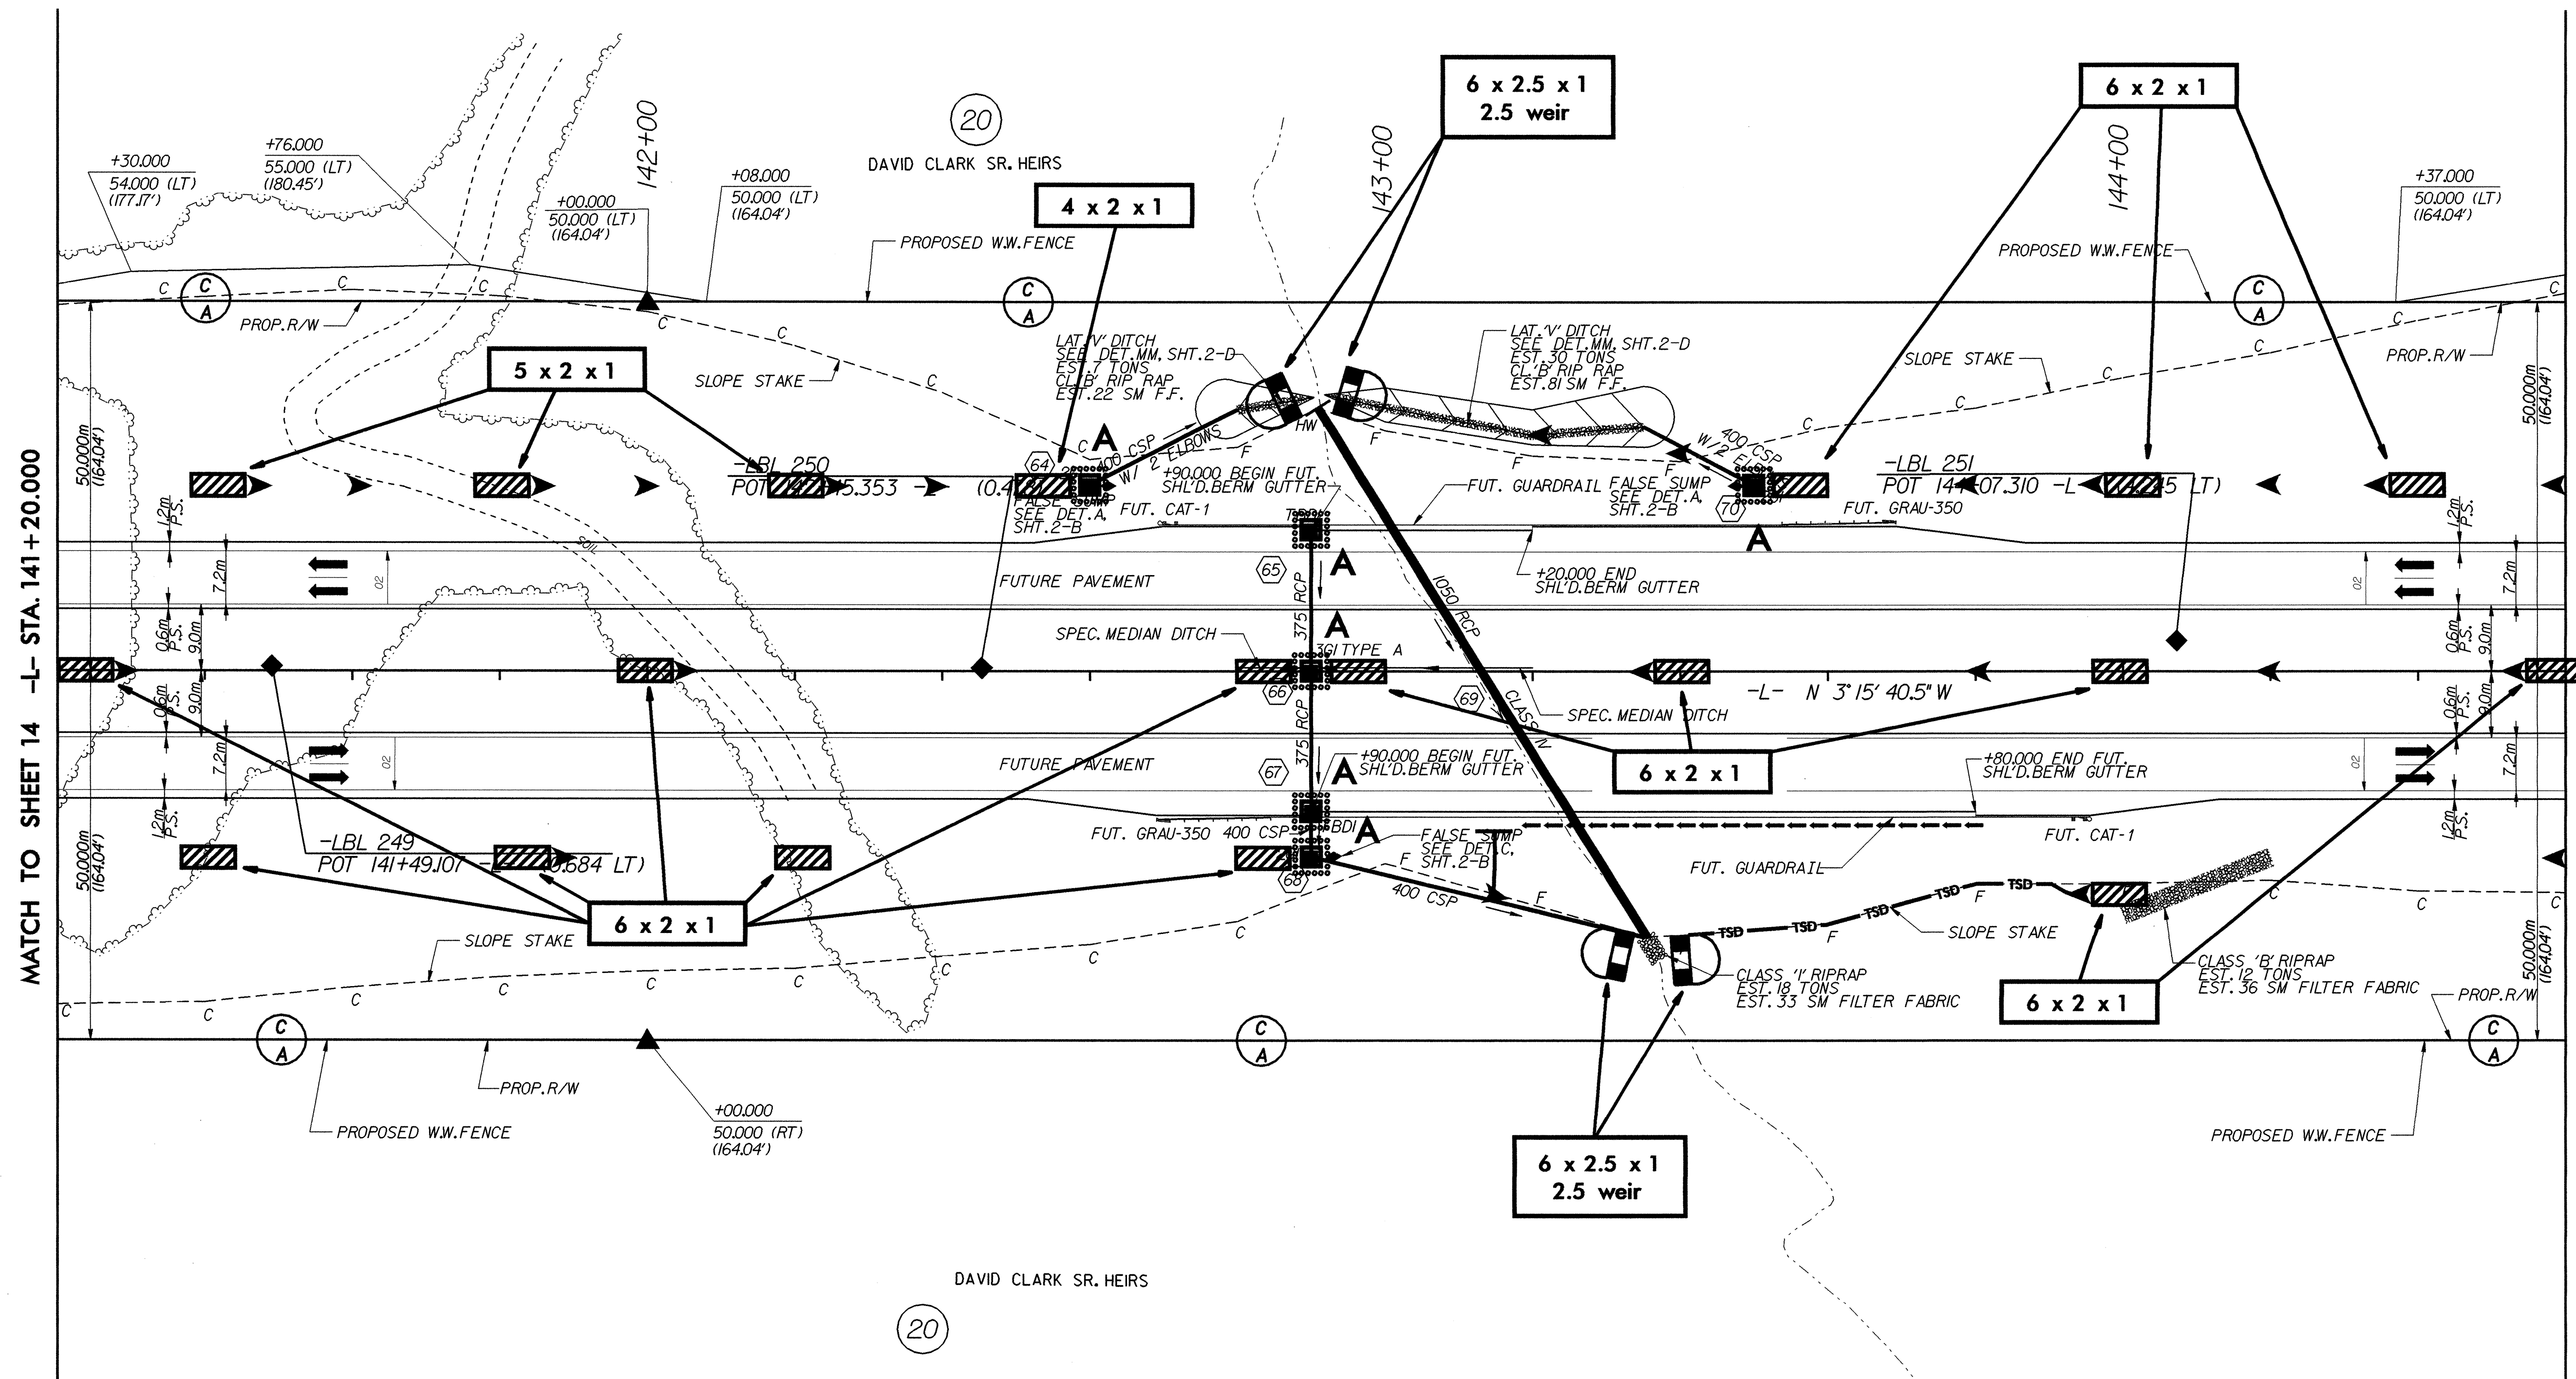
MATCH TO SHEET 14 -L- STA. 141+20.000

20

DAVID CLARK SR. HEIRS

142+00

143+00

144+00

6 x 2.5 x 1
2.5 weir

6 x 2 x 1

4 x 2 x 1

5 x 2 x 1

+30.000
54.000 (LT)
(177.17')

+76.000
55.000 (LT)
(180.45')

+00.000
50.000 (LT)
(164.04')

+08.000
50.000 (LT)
(164.04')

+37.000
50.000 (LT)
(164.04')

PROPOSED W.W. FENCE

PROPOSED W.W. FENCE

PROP. R/W

PROP. R/W

SLOPE STAKE

SLOPE STAKE

LAT. 'V' DITCH
SEE DET. MM, SHT. 2-D
EST. 7 TONS
CL. 'B' RIP RAP
EST. 22 SM F.F.

LAT. 'V' DITCH
SEE DET. MM, SHT. 2-D
EST. 30 TONS
CL. 'B' RIP RAP
EST. 81 SM F.F.

HW

400 CSP W/ 2 ELBOWS

400 CSP W/ 2 ELBOWS

-LBL 250
POT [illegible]+15.353 -L- (0.41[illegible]

-LBL 251
POT 14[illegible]+07.310 -L- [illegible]245 LT)

64

70

FALSE SUMP
SEE DET. A,
SHT. 2-B

FUT. CAT-1

+90.000 BEGIN FUT.
SHL'D. BERM GUTTER

FUT. GUARDRAIL

FALSE SUMP
SEE DET. A,
SHT. 2-B

FUT. GRAU-350

50.000m
(164.04')

1.2m P.S.

7.2m

0.6m P.S.

9.0m

FUTURE PAVEMENT

65

375 RCP

1050 RCP

+20.000 END
SHL'D. BERM GUTTER

SPEC. MEDIAN DITCH

36I TYPE A

66

69

CLASS IV

-L- N 3° 15' 40.5" W

SPEC. MEDIAN DITCH

6 x 2 x 1

FUTURE PAVEMENT

67

+90.000 BEGIN FUT.
SHL'D. BERM GUTTER

+80.000 END FUT.
SHL'D. BERM GUTTER

FUT. GRAU-350

400 CSP

BDI

FALSE SUMP
SEE DET. C,
SHT. 2-B

FUT. CAT-1

FUT. GUARDRAIL

-LBL 249
POT 141+49.107 -L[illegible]0.684 LT)

68

6 x 2 x 1

400 CSP

SLOPE STAKE

SLOPE STAKE

TSD

CLASS 'I' RIPRAP
EST. 18 TONS
EST. 33 SM FILTER FABRIC

CLASS 'B' RIPRAP
EST. 12 TONS
EST. 36 SM FILTER FABRIC

6 x 2 x 1

PROP. R/W

PROP. R/W

PROPOSED W.W. FENCE

+00.000
50.000 (RT)
(164.04')

PROPOSED W.W. FENCE

6 x 2.5 x 1
2.5 weir

C
A

DAVID CLARK SR. HEIRS

20